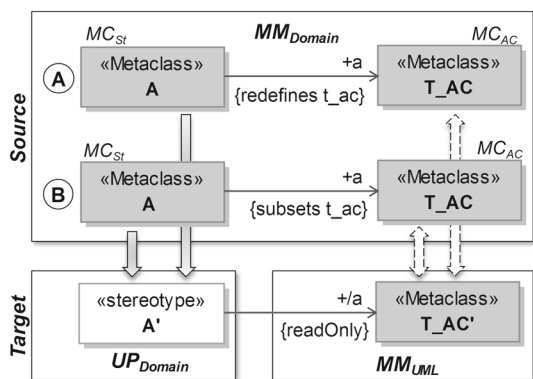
$MC_{St}$

$MM_{Domain}$

$MC_{AC}$

Source

A

«Metaclass»
A

+a

{redefines t_ac}

«Metaclass»
T_AC

$MC_{St}$

$MC_{AC}$

B

«Metaclass»
A

+a

{subsets t_ac}

«Metaclass»
T_AC

Target

«stereotype»
A'

+/a

{readOnly}

«Metaclass»
T_AC'

$UP_{Domain}$

$MM_{UML}$